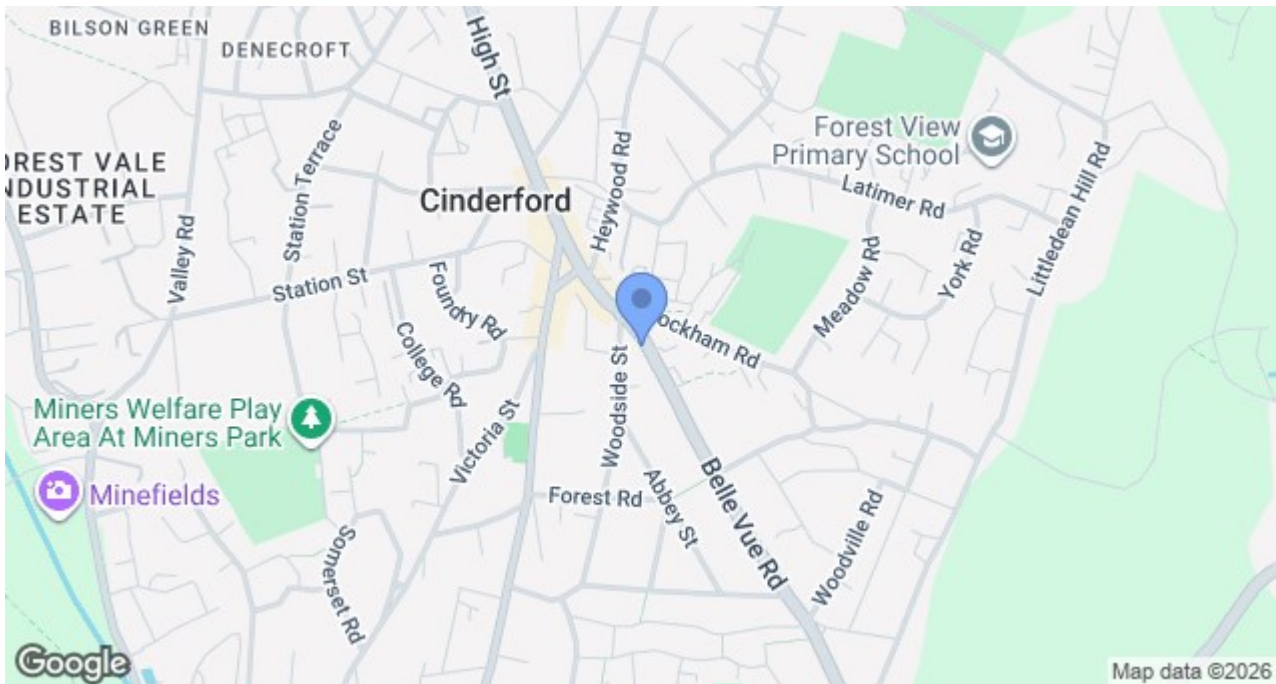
BILSON GREEN
DENECROFT
High St
OREST VALE
NDUSTRIAL
ESTATE
Station Terrace
Cinderford
Heywood Rd
Forest View
Primary School
Latimer Rd
Littledean Hill Rd
Valley Rd
Station St
Foundry Rd
ockham Rd
Meadow Rd
York Rd
College Rd
Woodside St
Miners Welfare Play
Area At Miners Park
Victoria St
Minefields
Forest Rd
Abbey St
Belle Vue Rd
Woodville Rd
Somerset Rd
Google
Map data ©2026